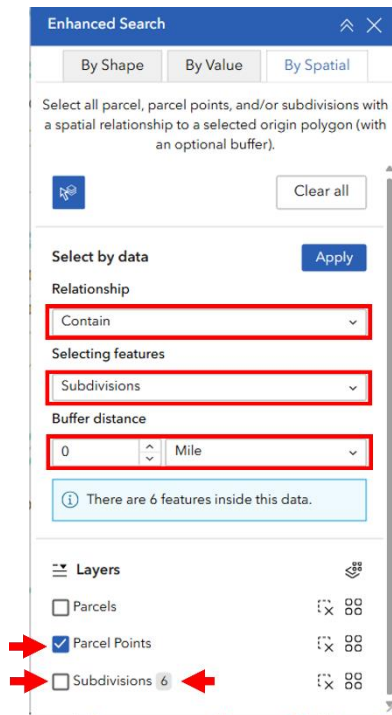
Enhanced Search

By Shape | By Value | By Spatial

Select all parcel, parcel points, and/or subdivisions with a spatial relationship to a selected origin polygon (with an optional buffer).

Clear all

Select by data

Apply

Relationship

Contain

Selecting features

Subdivisions

Buffer distance

0

Mile

There are 6 features inside this data.

Layers

Parcels

Parcel Points

Subdivisions 6